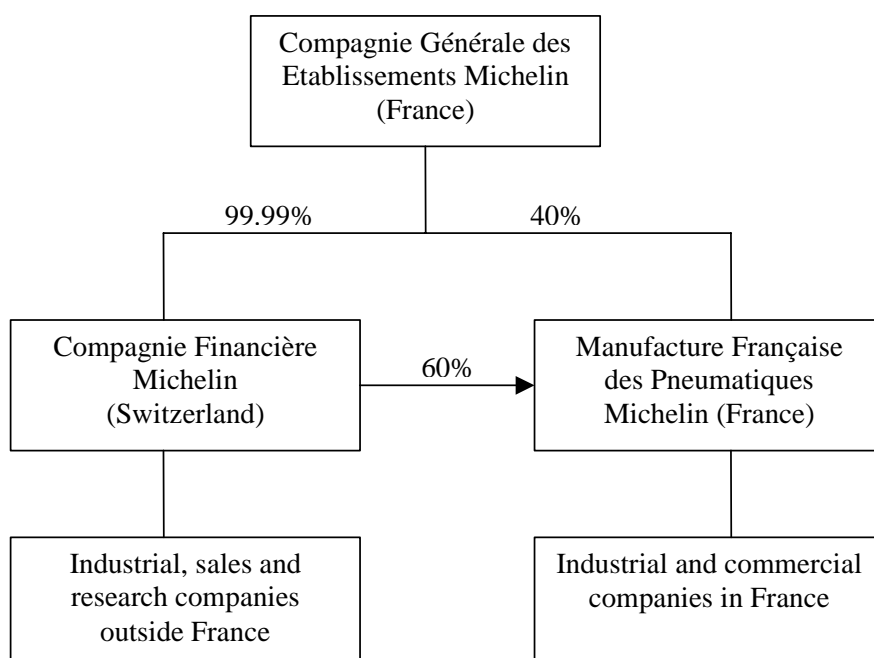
Compagnie Générale des Etablissements Michelin (France)

99.99%

40%

Compagnie Financière Michelin (Switzerland)

60%

Manufacture Française des Pneumatiques Michelin (France)

Industrial, sales and research companies outside France

Industrial and commercial companies in France